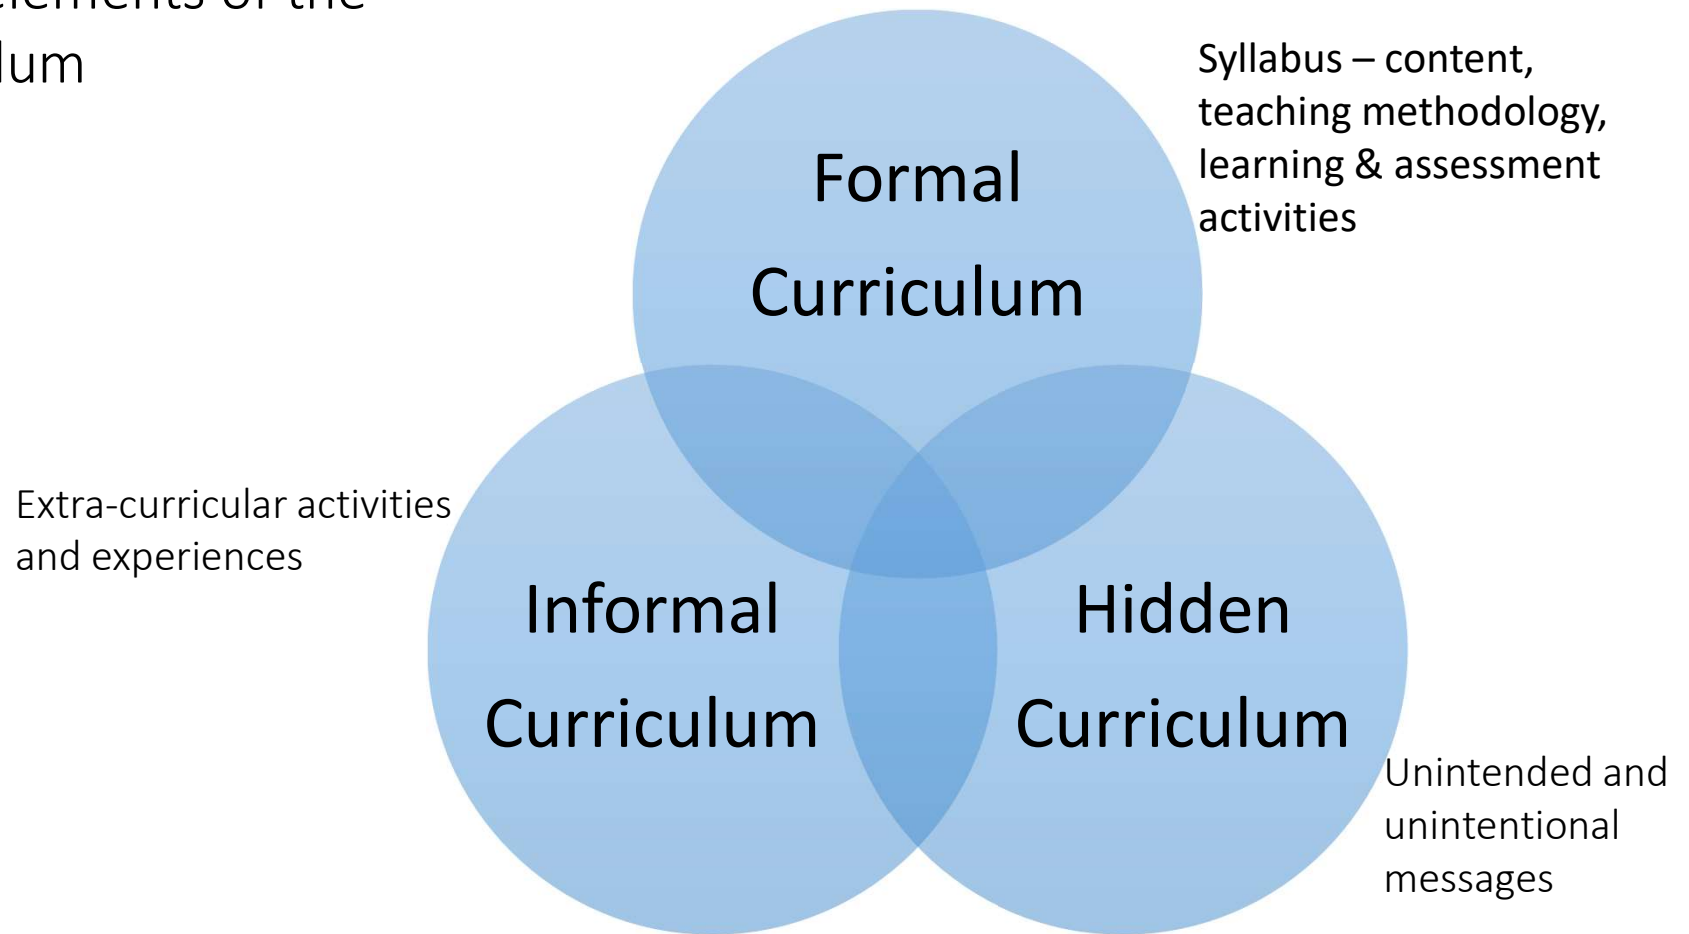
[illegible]lements of the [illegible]lum

Syllabus – content, teaching methodology, learning & assessment activities

Formal Curriculum

Extra-curricular activities and experiences

Informal Curriculum

Hidden Curriculum

Unintended and unintentional messages